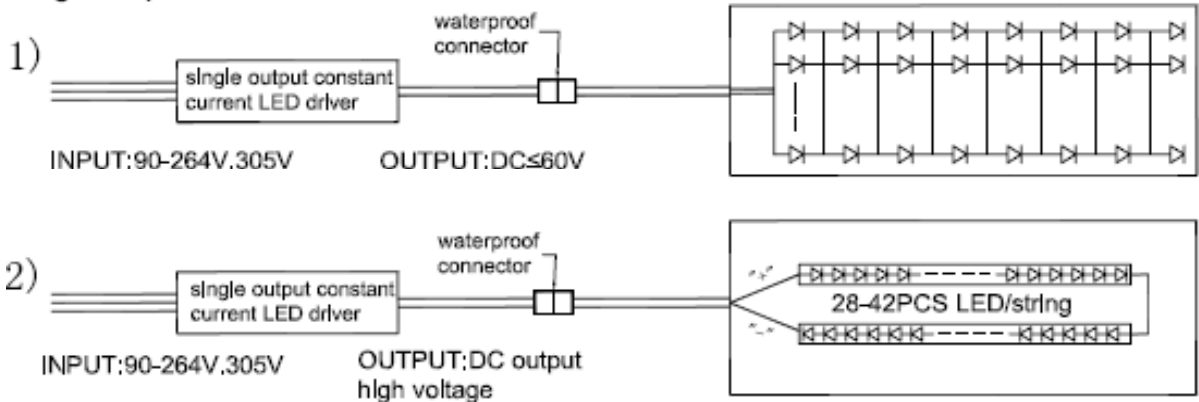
1)

waterproof connector

single output constant current LED driver

INPUT:90-264V.305V

OUTPUT:DC≤60V

2)

waterproof connector

single output constant current LED driver

INPUT:90-264V.305V

OUTPUT;DC output high voltage

"+"

"-"

28-42PCS LED/string